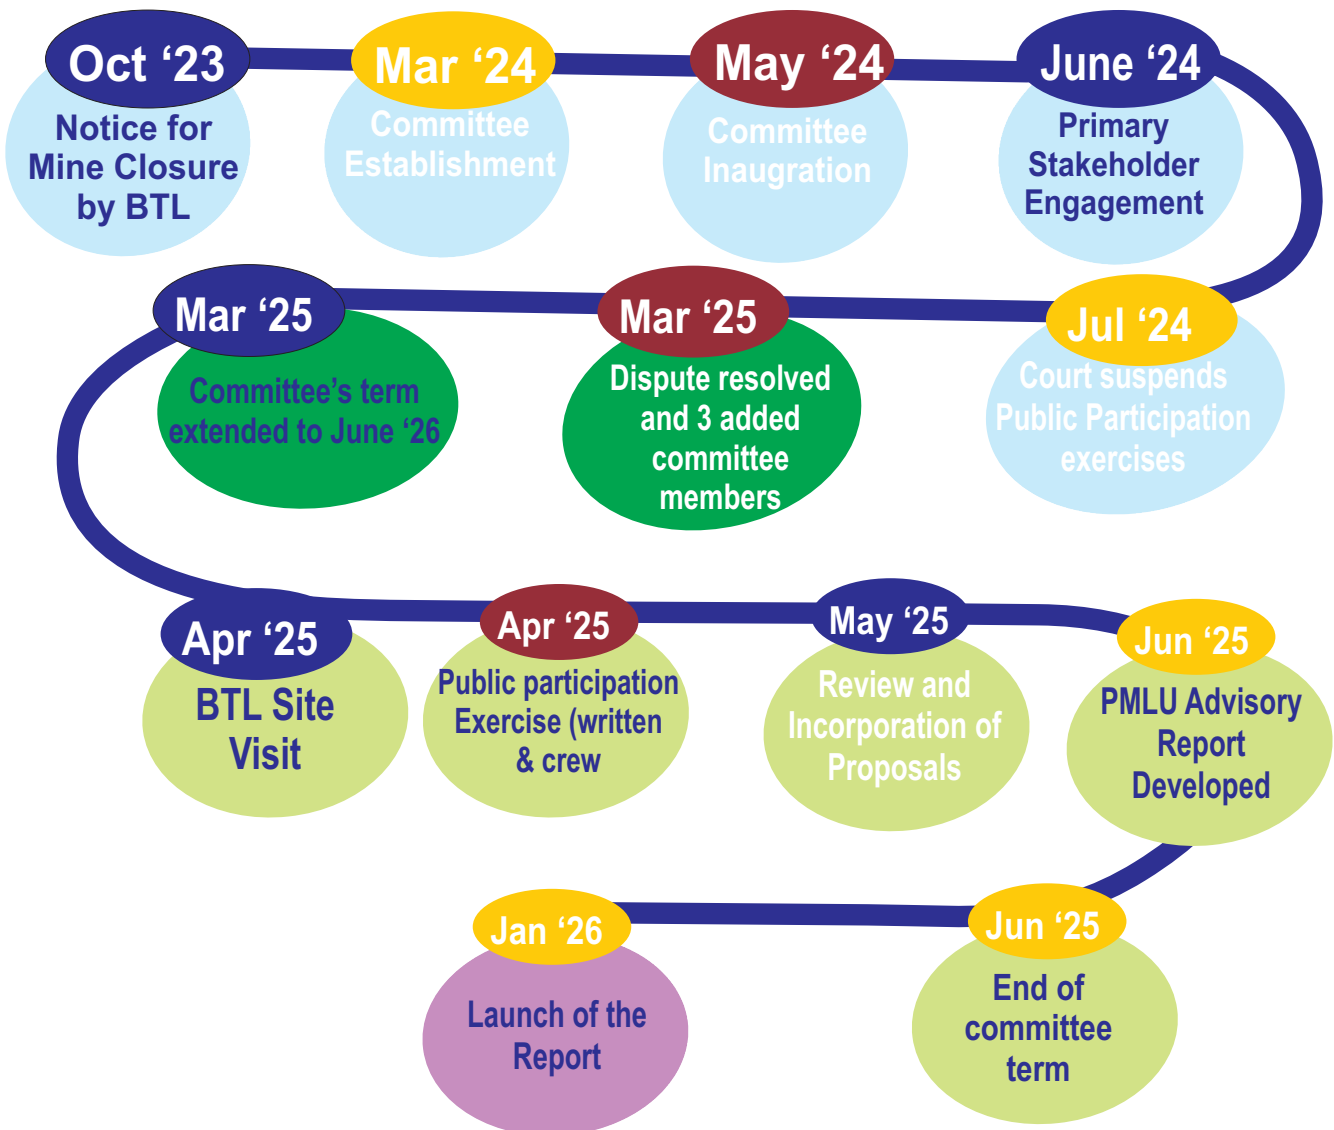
Oct ‘23
Notice for Mine Closure by BTL

Mar ‘24
Committee Establishment

May ‘24
Committee Inaugration

June ‘24
Primary Stakeholder Engagement

Jul ‘24
Court suspends Public Participation exercises

Mar ‘25
Dispute resolved and 3 added committee members

Mar ‘25
Committee’s term extended to June ‘26

Apr ‘25
BTL Site Visit

Apr ‘25
Public participation Exercise (written & crew

May ‘25
Review and Incorporation of Proposals

Jun ‘25
PMLU Advisory Report Developed

Jun ‘25
End of committee term

Jan ‘26
Launch of the Report